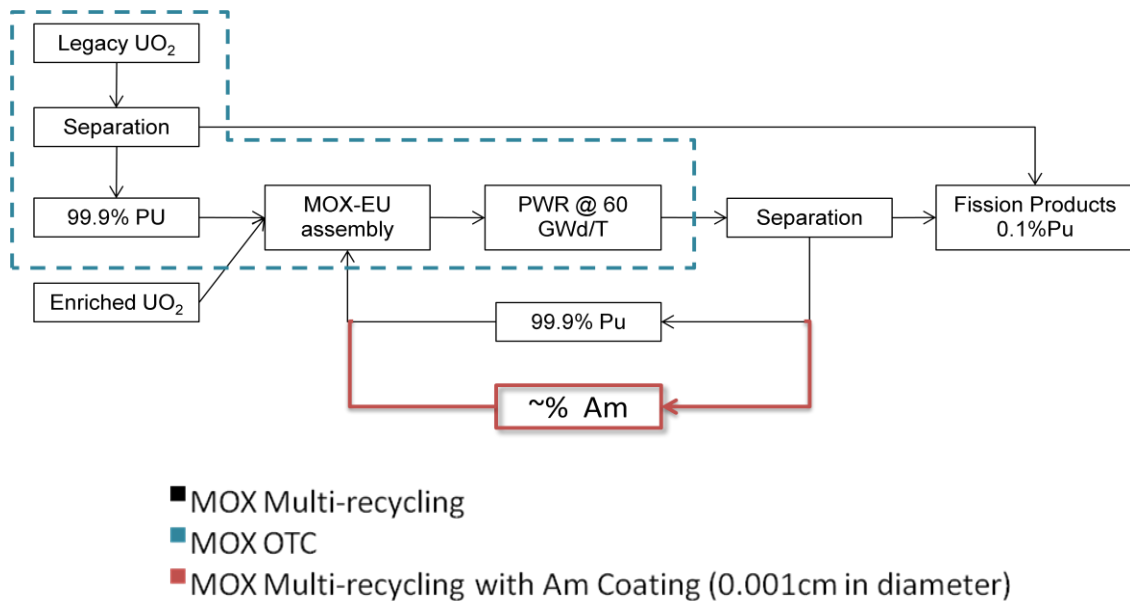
Legacy $UO_2$

Separation

99.9% PU

Enriched $UO_2$

MOX-EU assembly

PWR @ 60 GWd/T

Separation

Fission Products 0.1%Pu

99.9% Pu

~% Am

MOX Multi-recycling
MOX OTC
MOX Multi-recycling with Am Coating (0.001cm in diameter)